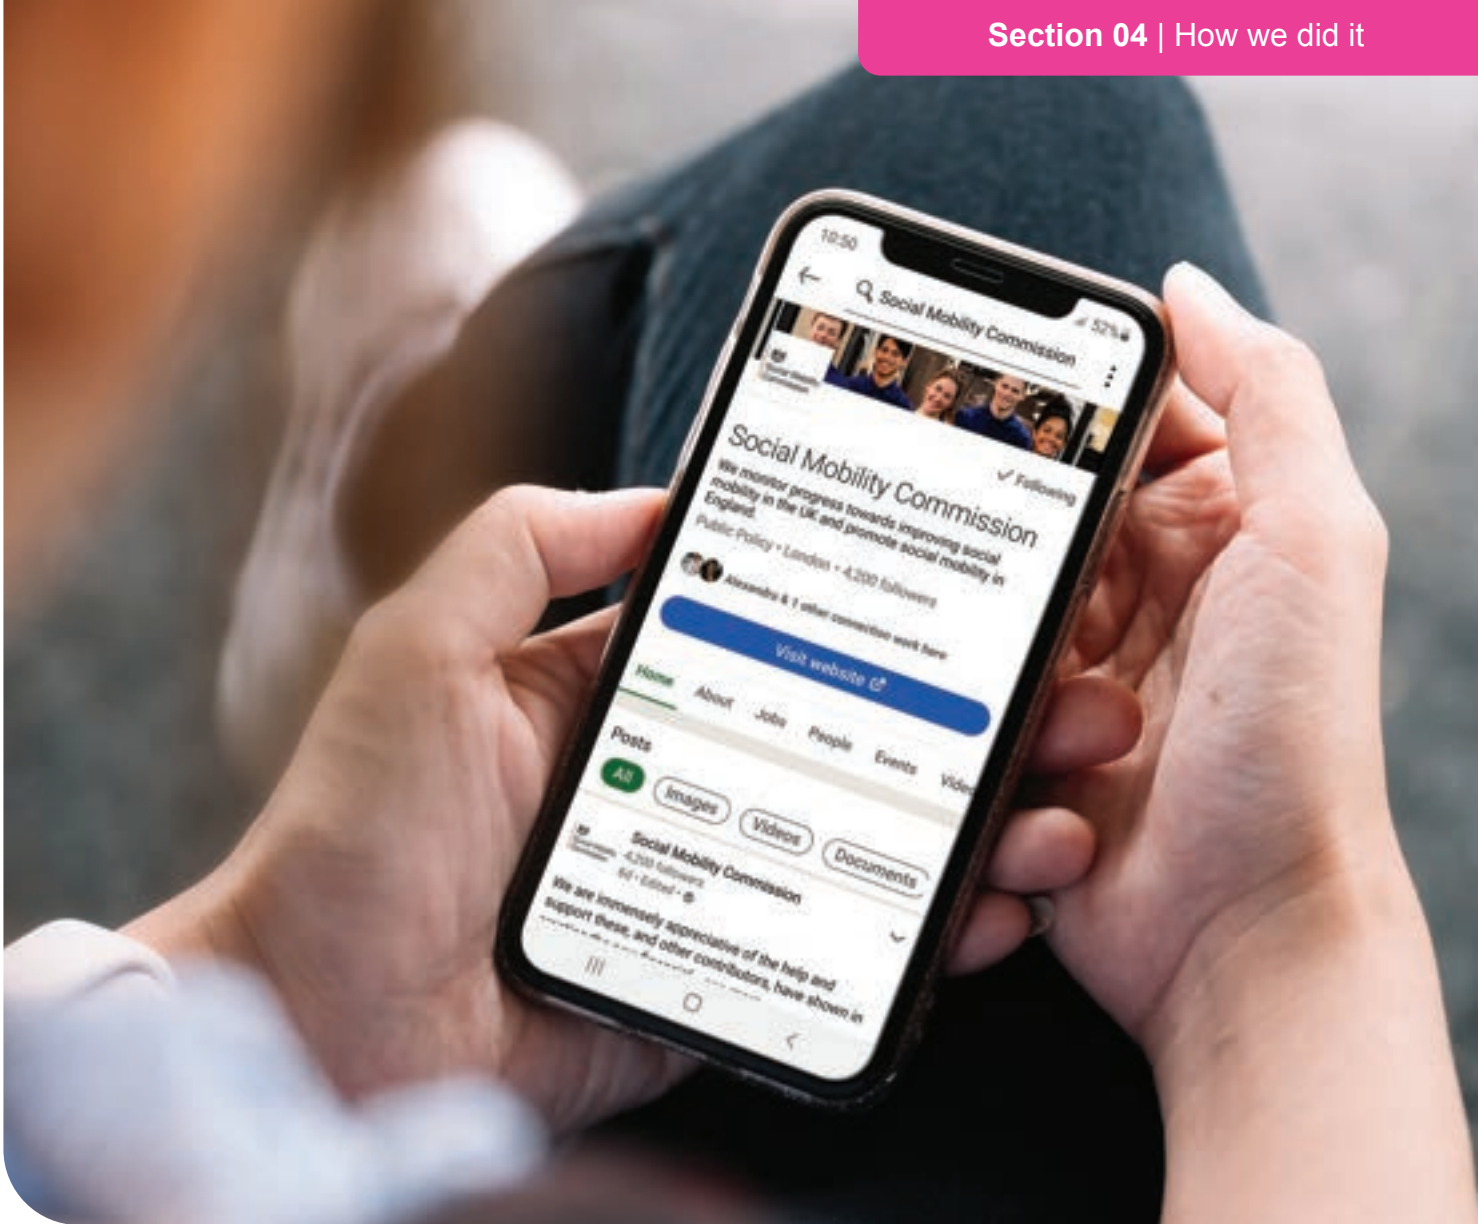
Section 04 | How we did it

10:50

52%

Social Mobility Commission

Social Mobility Commission

✓ Following

We monitor progress towards improving social mobility in the UK and promote social mobility in England.

Public Policy • London • 4,200 followers

Alexandra & 1 other connection work here

Visit website

Home About Jobs People Events Vide

Posts

All Images Videos Documents

Social Mobility Commission
4,200 followers
6d • Edited •

We are immensely appreciative of the help and support these, and other contributors, have shown in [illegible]